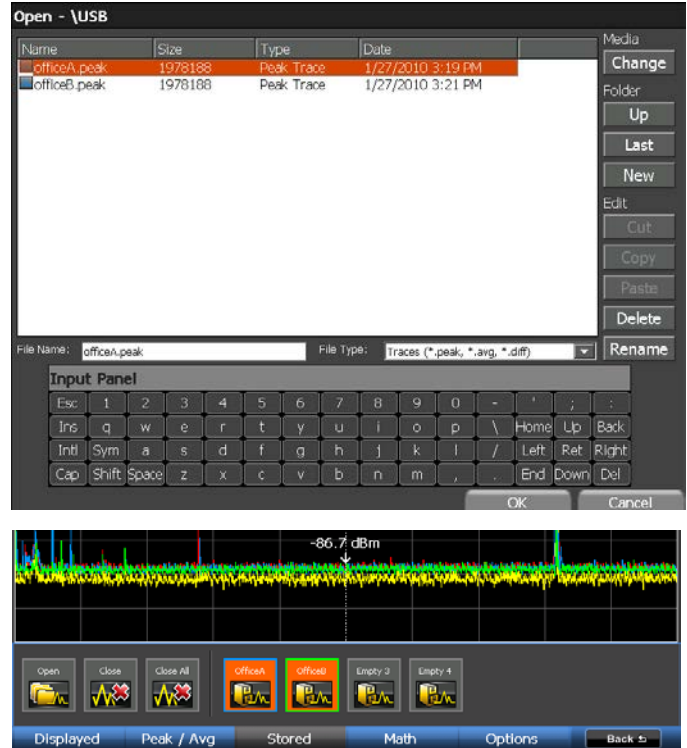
Open - \USB

| Name | Size | Type | Date |
|---|---|---|---|
| officeA.peak | 1978188 | Peak Trace | 1/27/2010 3:19 PM |
| officeB.peak | 1978188 | Peak Trace | 1/27/2010 3:21 PM |

Media
Change
Folder
Up
Last
New
Edit
Cut
Copy
Paste
Delete
Rename

File Name: officeA.peak
File Type: Traces (*.peak, *.avg, *.diff)

Input Panel

Esc 1 2 3 4 5 6 7 8 9 0 - ' ; :
Ins q w e r t y u i o p \ Home Up Back
Intl Sym a s d f g h j k l / Left Ret Right
Cap Shift Space z x c v b n m , . End Down Del

OK
Cancel

-86.7 dBm

Open
Close
Close All
OfficeA
OfficeB
Empty 3
Empty 4

Displayed
Peak / Avg
Stored
Math
Options
Back